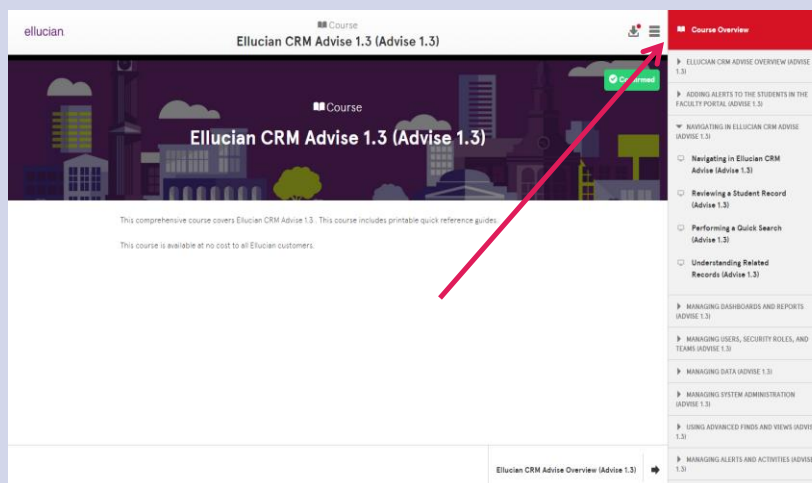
ellucian

Course
Ellucian CRM Advise 1.3 (Advise 1.3)

Course Overview

ELLUCIAN CRM ADVISE OVERVIEW (ADVISE 1.3)

ADDING ALERTS TO THE STUDENTS IN THE FACULTY PORTAL (ADVISE 1.3)

NAVIGATING IN ELLUCIAN CRM ADVISE (ADVISE 1.3)

Navigating in Ellucian CRM Advise (Advise 1.3)

Reviewing a Student Record (Advise 1.3)

Performing a Quick Search (Advise 1.3)

Understanding Related Records (Advise 1.3)

MANAGING DASHBOARDS AND REPORTS (ADVISE 1.3)

MANAGING USERS, SECURITY ROLES, AND TEAMS (ADVISE 1.3)

MANAGING DATA (ADVISE 1.3)

MANAGING SYSTEM ADMINISTRATION (ADVISE 1.3)

USING ADVANCED FINDS AND VIEWS (ADVIS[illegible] 1.3)

MANAGING ALERTS AND ACTIVITIES (ADVISE 1.3)

Co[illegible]rmed

Course
Ellucian CRM Advise 1.3 (Advise 1.3)

This comprehensive course covers Ellucian CRM Advise 1.3 . This course includes printable quick reference guides.

This course is available at no cost to all Ellucian customers.

Ellucian CRM Advise Overview (Advise 1.3)